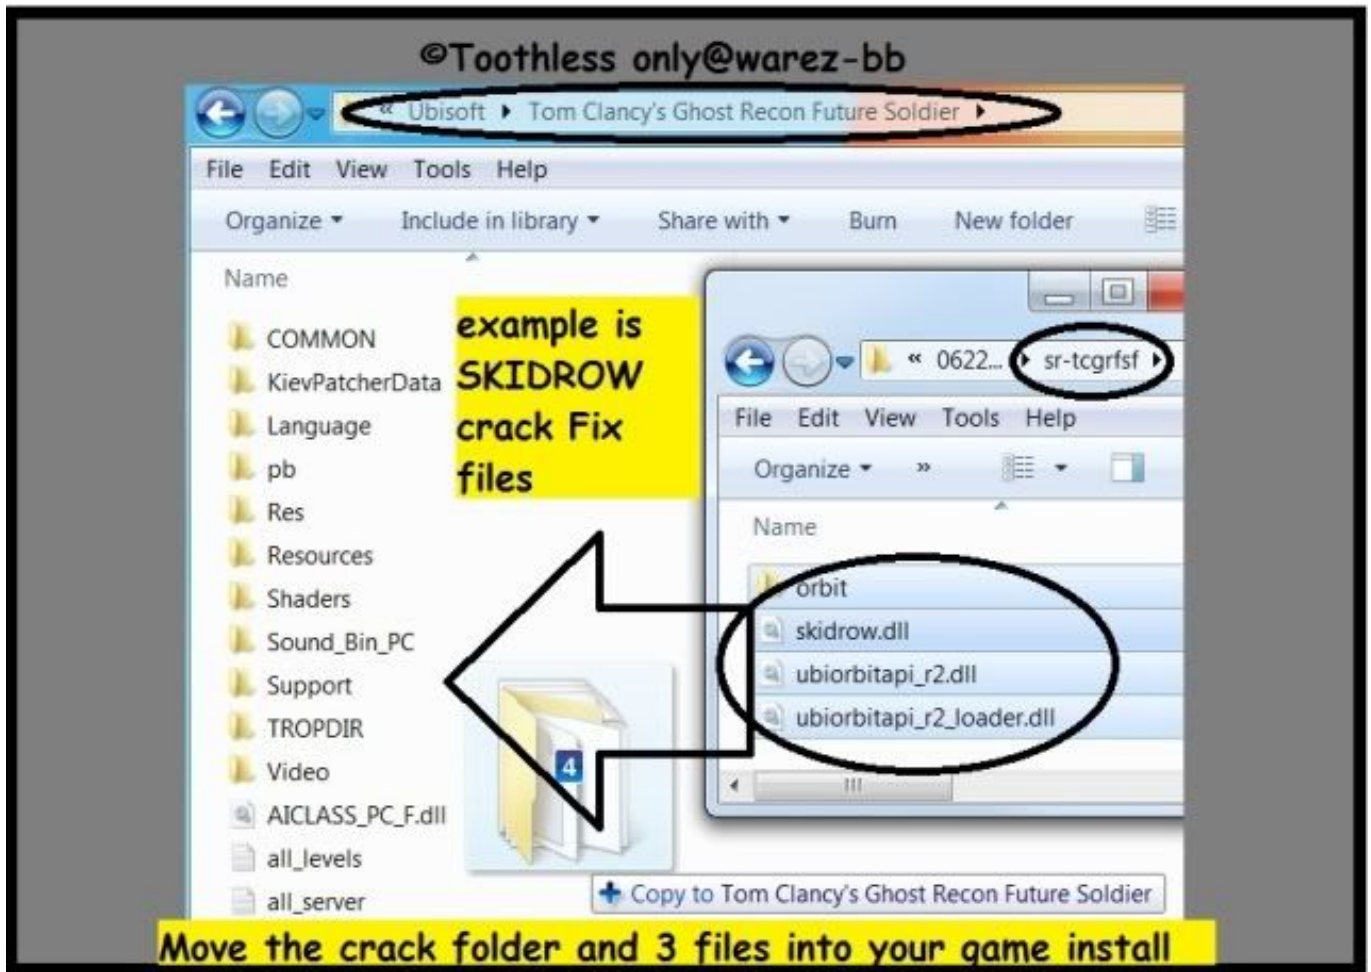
©Toothless only@warez-bb

« Ubisoft ▸ Tom Clancy's Ghost Recon Future Soldier ▸

File Edit View Tools Help

Organize ▾ Include in library ▾ Share with ▾ Burn New folder

Name

COMMON
KievPatcherData
Language
pb
Res
Resources
Shaders
Sound_Bin_PC
Support
TROPDIR
Video
AICLASS_PC_F.dll
all_levels
all_server

example is SKIDROW crack Fix files

« 0622... ▸ sr-tcgrfsf ▸

File Edit View Tools Help

Organize ▾ »

Name

orbit
skidrow.dll
ubiorbitapi_r2.dll
ubiorbitapi_r2_loader.dll

4

+ Copy to Tom Clancy's Ghost Recon Future Soldier

Move the crack folder and 3 files into your game install